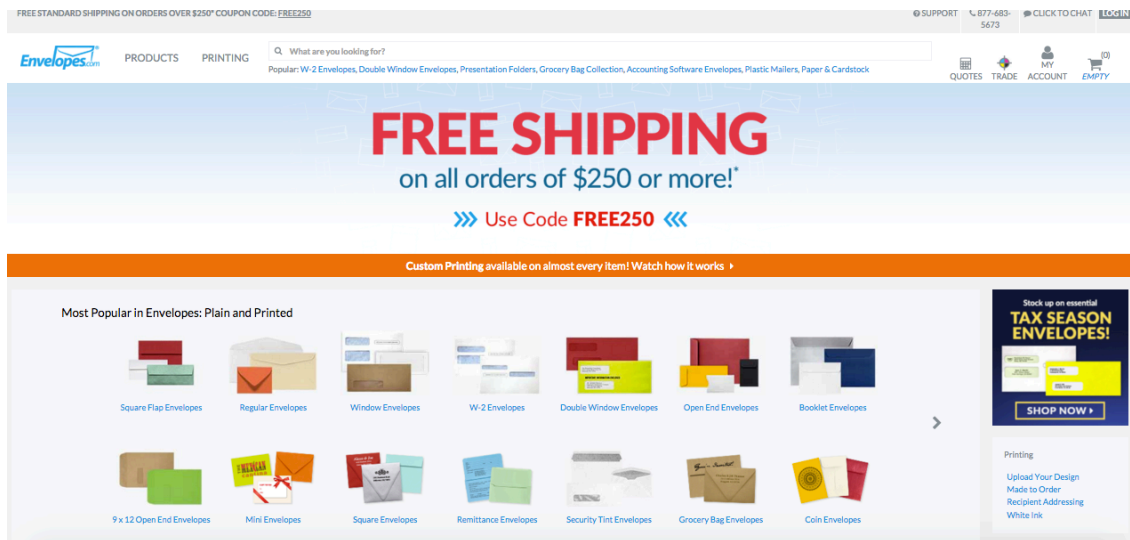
FREE STANDARD SHIPPING ON ORDERS OVER $250* COUPON CODE: FREE250

SUPPORT 877-683-5673 CLICK TO CHAT LOG IN

Envelopes.com PRODUCTS PRINTING

What are you looking for?

Popular: W-2 Envelopes, Double Window Envelopes, Presentation Folders, Grocery Bag Collection, Accounting Software Envelopes, Plastic Mailers, Paper & Cardstock

QUOTES TRADE MY ACCOUNT (0) EMPTY

FREE SHIPPING
on all orders of $250 or more!*

Use Code FREE250

Custom Printing available on almost every item! Watch how it works

Most Popular in Envelopes: Plain and Printed

Square Flap Envelopes
Regular Envelopes
Window Envelopes
W-2 Envelopes
Double Window Envelopes
Open End Envelopes
Booklet Envelopes

9 x 12 Open End Envelopes
Mini Envelopes
Square Envelopes
Remittance Envelopes
Security Tint Envelopes
Grocery Bag Envelopes
Coin Envelopes

Stock up on essential
TAX SEASON ENVELOPES!
SHOP NOW

Printing
Upload Your Design
Made to Order
Recipient Addressing
White Ink